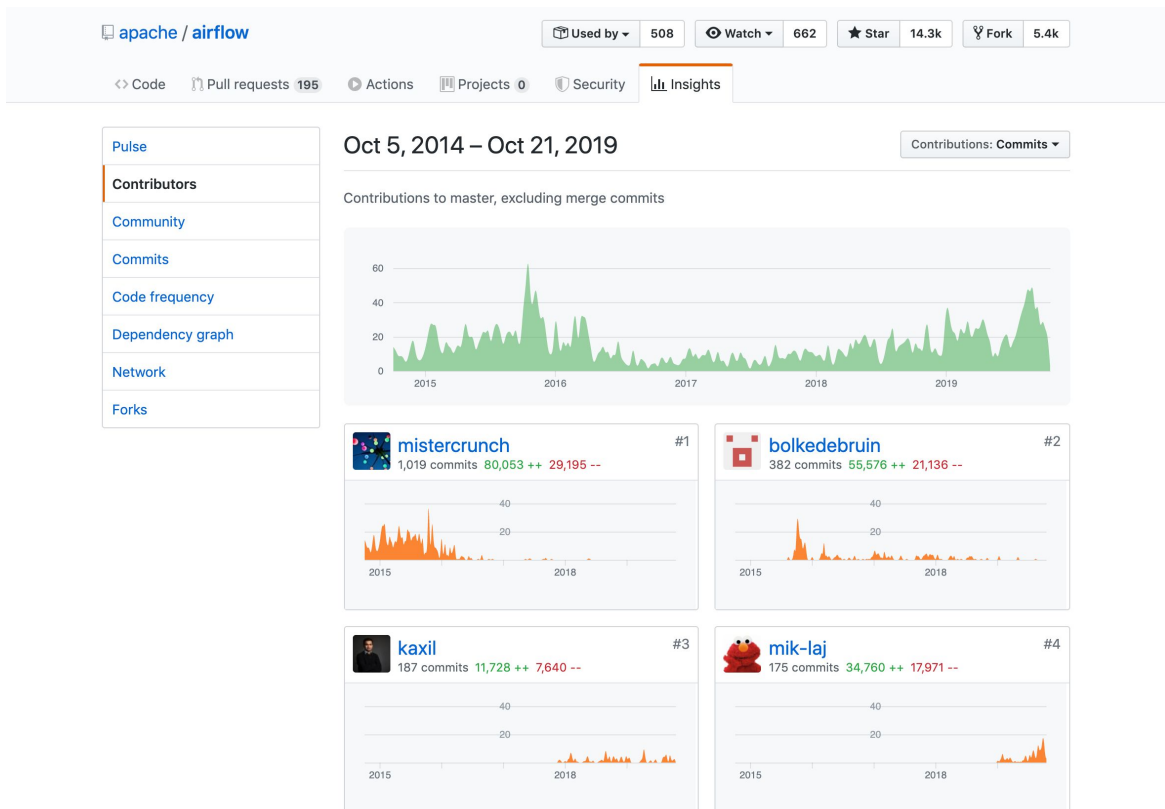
apache / airflow

Used by 508 | Watch 662 | Star 14.3k | Fork 5.4k

<> Code | Pull requests 195 | Actions | Projects 0 | Security | Insights

Pulse
Contributors
Community
Commits
Code frequency
Dependency graph
Network
Forks

Oct 5, 2014 – Oct 21, 2019

Contributions: Commits

Contributions to master, excluding merge commits

60
40
20
0
2015 2016 2017 2018 2019

mistercrunch #1
1,019 commits 80,053 ++ 29,195 --
40
20
2015 2018

bolkedebruin #2
382 commits 55,576 ++ 21,136 --
40
20
2015 2018

kaxil #3
187 commits 11,728 ++ 7,640 --
40
20
2015 2018

mik-laj #4
175 commits 34,760 ++ 17,971 --
40
20
2015 2018